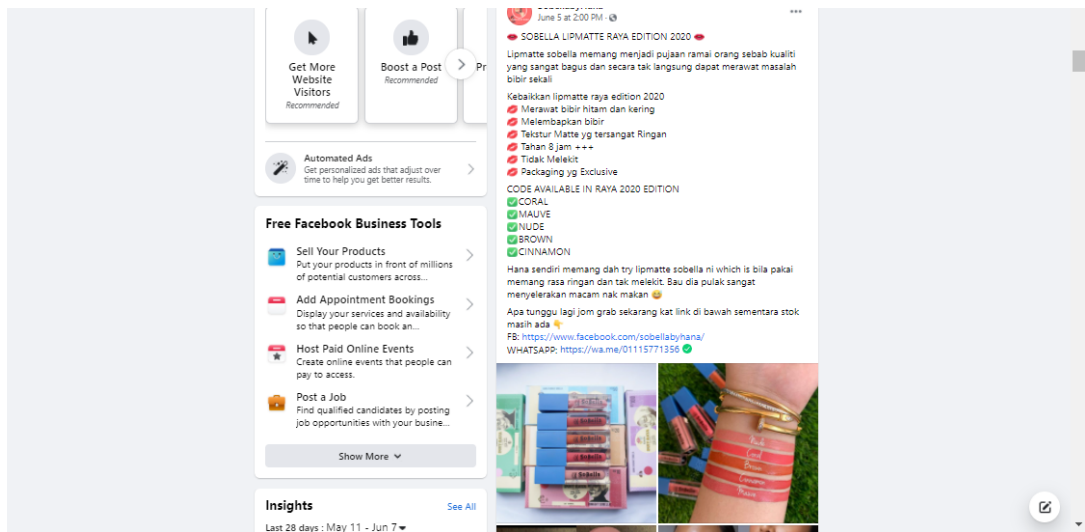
Get More Website Visitors
Recommended

Boost a Post
Recommended

Pr

Automated Ads
Get personalized ads that adjust over time to help you get better results.

Free Facebook Business Tools

Sell Your Products
Put your products in front of millions of potential customers across...

Add Appointment Bookings
Display your services and availability so that people can book an...

Host Paid Online Events
Create online events that people can pay to access.

Post a Job
Find qualified candidates by posting job opportunities with your busine...

Show More

Insights
See All
Last 28 days : May 11 - Jun 7

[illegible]
June 5 at 2:00 PM ·

💋 SOBELLA LIPMATTE RAYA EDITION 2020 💋

Lipmatte sobella memang menjadi pujaan ramai orang sebab kualiti yang sangat bagus dan secara tak langsung dapat merawat masalah bibir sekali

Kebaikkan lipmatte raya edition 2020
💋 Merawat bibir hitam dan kering
💋 Melembapkan bibir
💋 Tekstur Matte yg tersangat Ringan
💋 Tahan 8 jam +++
💋 Tidak Melekit
💋 Packaging yg Exclusive

CODE AVAILABLE IN RAYA 2020 EDITION
✅CORAL
✅MAUVE
✅NUDE
✅BROWN
✅CINNAMON

Hana sendiri memang dah try lipmatte sobella ni which is bila pakai memang rasa ringan dan tak melekit. Bau dia pulak sangat menyelerakan macam nak makan 😄

Apa tunggu lagi jom grab sekarang kat link di bawah sementara stok masih ada 👇
FB: https://www.facebook.com/sobellabyhana/
WHATSAPP: https://wa.me/01115771356 ✅